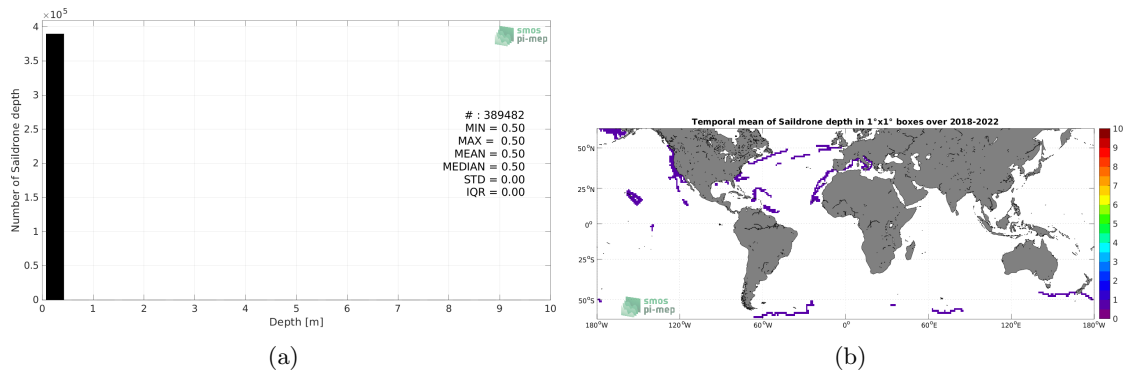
$\times 10^5$
4
3.5
3
2.5
2
1.5
1
0.5
0
Number of Saildrone depth
smos
pi-mep
# : 389482
MIN = 0.50
MAX = 0.50
MEAN = 0.50
MEDIAN = 0.50
STD = 0.00
IQR = 0.00
0 1 2 3 4 5 6 7 8 9 10
Depth [m]
(a)

Temporal mean of Saildrone depth in 1°x1° boxes over 2018-2022
50°N
25°N
0°
25°S
50°S
180°W 120°W 60°W 0° 60°E 120°E 180°W
smos
pi-mep
10
9
8
7
6
5
4
3
2
1
0
(b)